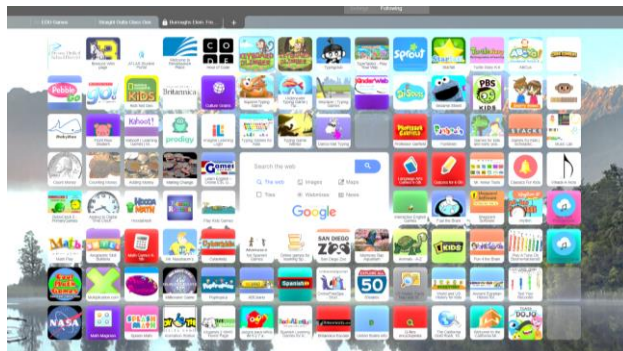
Following

CSD Games

Straight Outta Glenn Elem

Burroughs Elem. Fav...

+

CODE

Sprout

Kinderweb

PBS KIDS

Pebble Go

KIDS

Britannica

kahoot!

prodigy

STACKS

Search the web

The web

Images

Maps

Files

Videos

More

Google

KIDS

SAN DIEGO ZOO

50

Cyberkids

NASA

DOJO